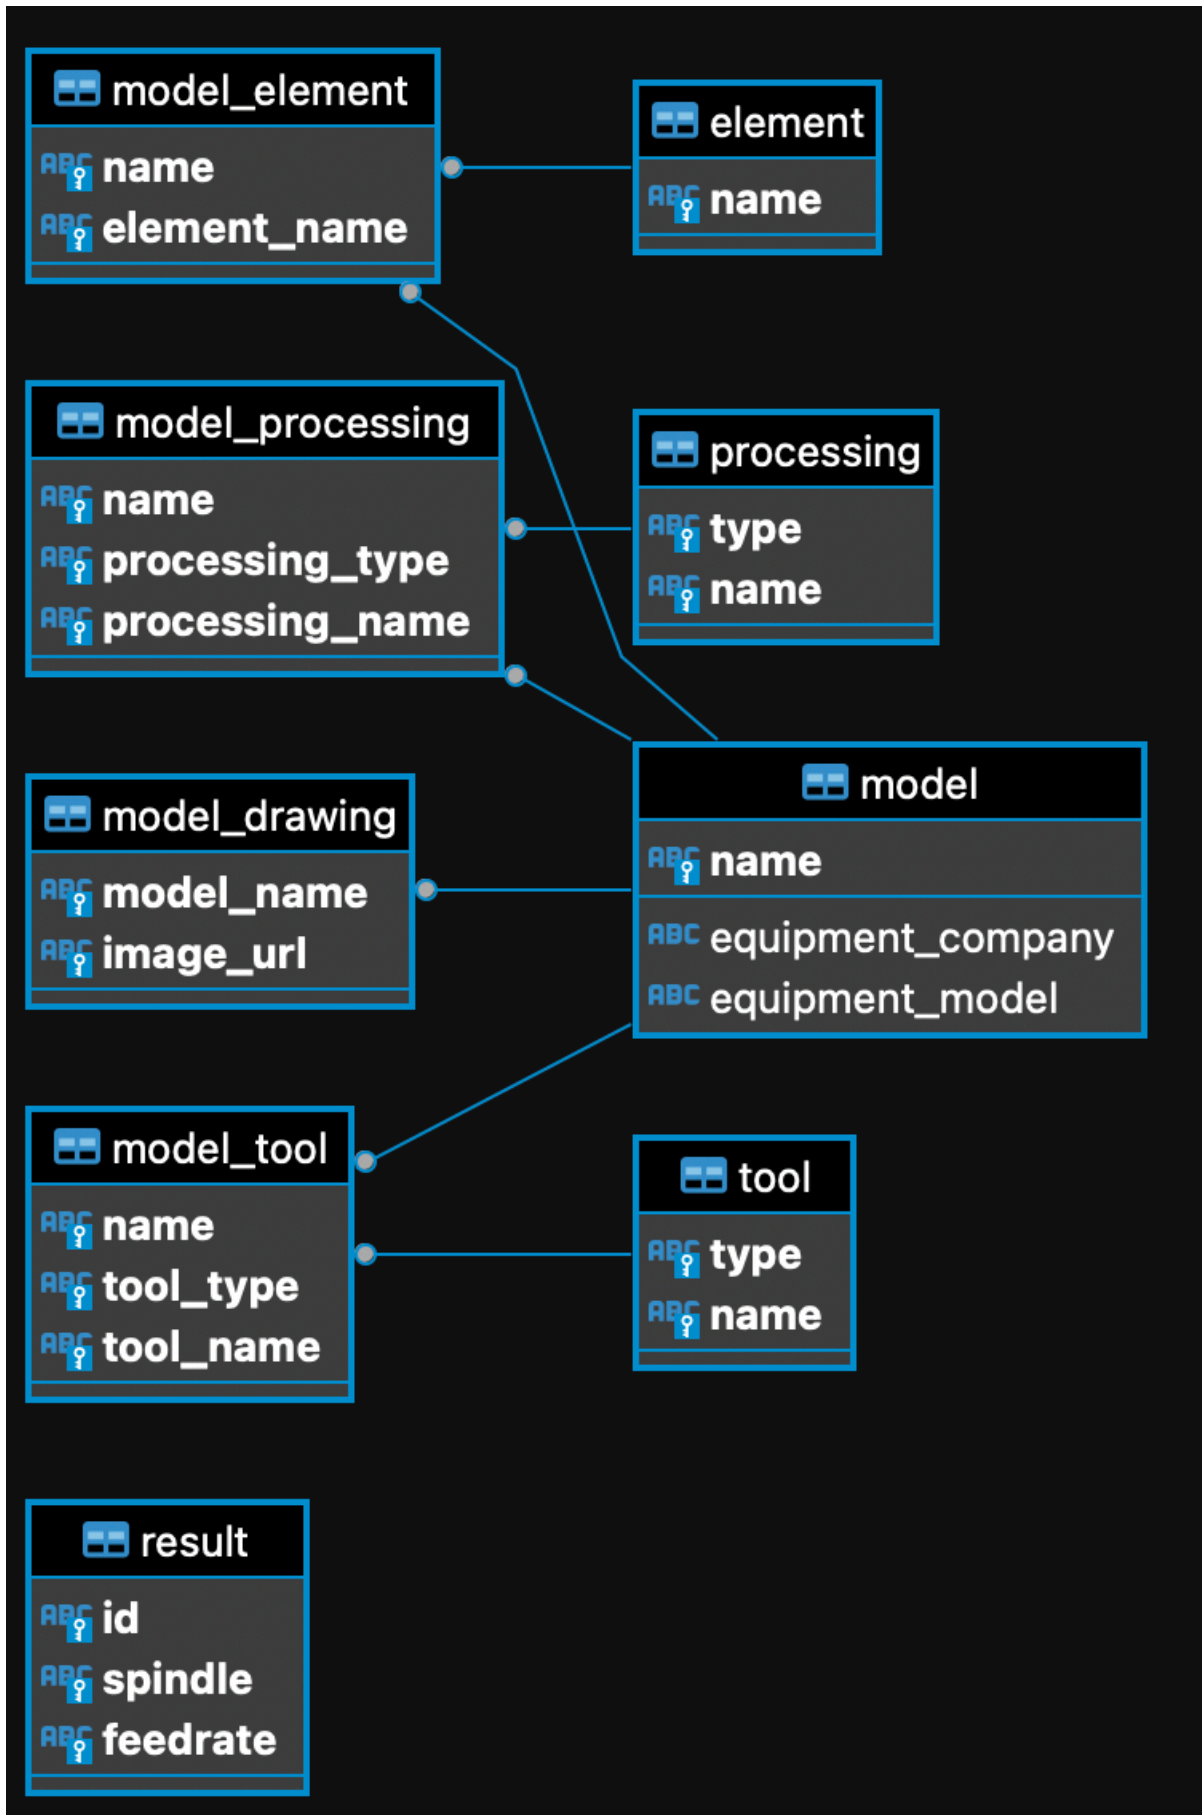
model_element
name
element_name

element
name

model_processing
name
processing_type
processing_name

processing
type
name

model_drawing
model_name
image_url

model
name
equipment_company
equipment_model

model_tool
name
tool_type
tool_name

tool
type
name

result
id
spindle
feedrate